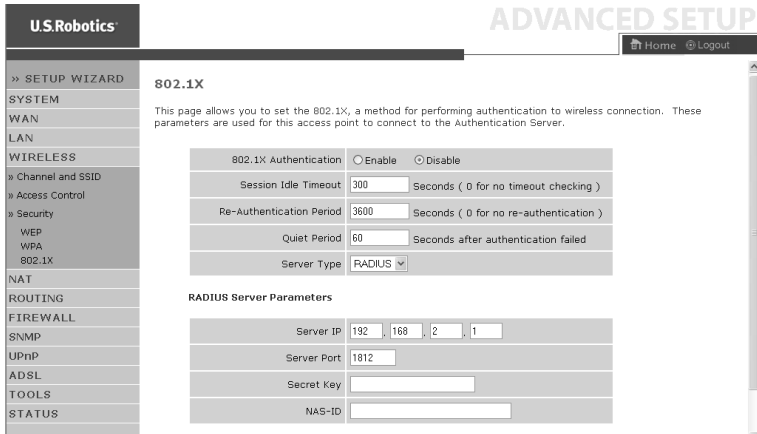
U.S.Robotics

ADVANCED SETUP

Home Logout

» SETUP WIZARD
SYSTEM
WAN
LAN
WIRELESS
» Channel and SSID
» Access Control
» Security
WEP
WPA
802.1X
NAT
ROUTING
FIREWALL
SNMP
UPnP
ADSL
TOOLS
STATUS

802.1X

This page allows you to set the 802.1X, a method for performing authentication to wireless connection. These parameters are used for this access point to connect to the Authentication Server.

| | |
|---|---|
| 802.1X Authentication | Enable Disable |
| Session Idle Timeout | 300 Seconds ( 0 for no timeout checking ) |
| Re-Authentication Period | 3600 Seconds ( 0 for no re-authentication ) |
| Quiet Period | 60 Seconds after authentication failed |
| Server Type | RADIUS |

RADIUS Server Parameters

| | |
|---|---|
| Server IP | 192 . 168 . 2 . 1 |
| Server Port | 1812 |
| Secret Key | |
| NAS-ID | |